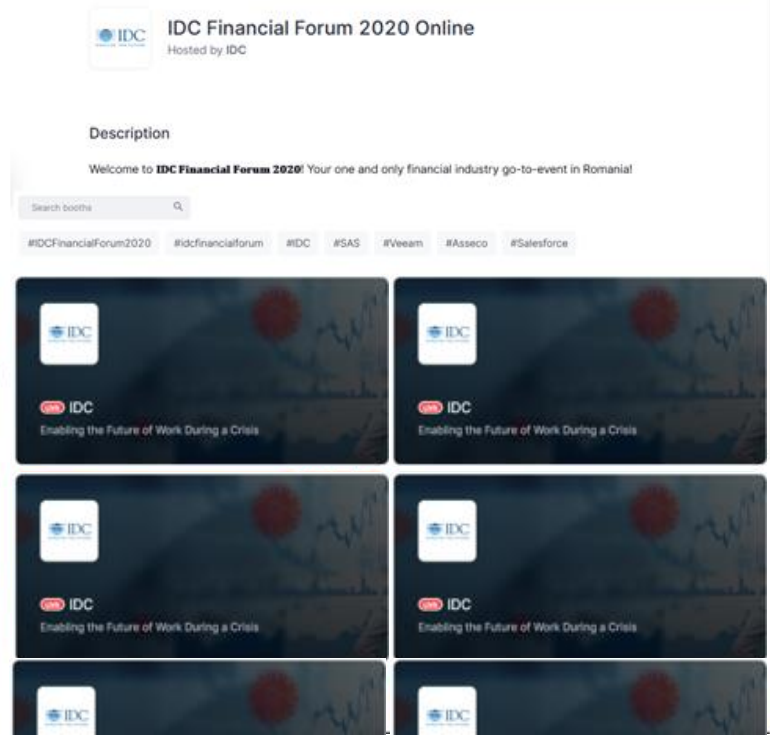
IDC

IDC Financial Forum 2020 Online
Hosted by IDC

Description

Welcome to IDC Financial Forum 2020! Your one and only financial industry go-to-event in Romania!

Search booths

#IDCFinancialForum2020 #idcfinancialforum #IDC #SAS #Veeam #Asseco #Salesforce

IDC
LIVE IDC
Enabling the Future of Work During a Crisis

IDC
LIVE IDC
Enabling the Future of Work During a Crisis

IDC
LIVE IDC
Enabling the Future of Work During a Crisis

IDC
LIVE IDC
Enabling the Future of Work During a Crisis

IDC

IDC